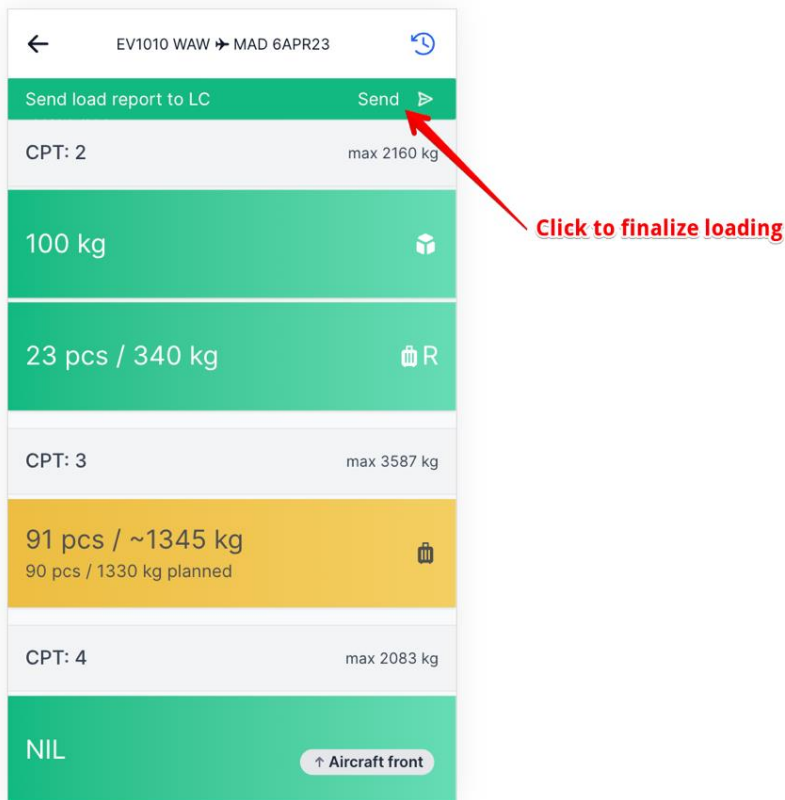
EV1010 WAW ✈ MAD 6APR23

Send load report to LC Send

Click to finalize loading

CPT: 2 max 2160 kg

100 kg

23 pcs / 340 kg R

CPT: 3 max 3587 kg

91 pcs / ~1345 kg
90 pcs / 1330 kg planned

CPT: 4 max 2083 kg

NIL

↑ Aircraft front